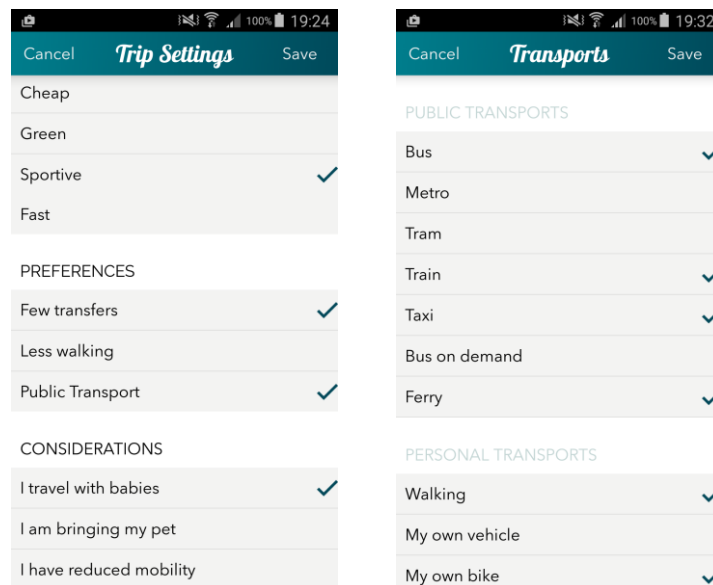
100% 19:24

Cancel Trip Settings Save

Cheap

Green

Sportive

Fast

PREFERENCES

Few transfers

Less walking

Public Transport

CONSIDERATIONS

I travel with babies

I am bringing my pet

I have reduced mobility

100% 19:32

Cancel Transports Save

PUBLIC TRANSPORTS

Bus

Metro

Tram

Train

Taxi

Bus on demand

Ferry

PERSONAL TRANSPORTS

Walking

My own vehicle

My own bike